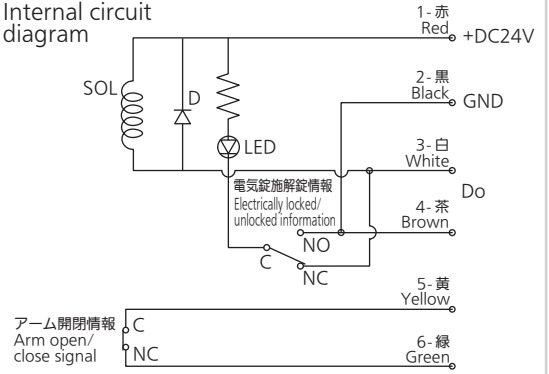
Internal circuit diagram

1-赤
Red
+DC24V

2-黒
Black
GND

3-白
White

Do

4-茶
Brown

SOL
D
LED

電気錠施解錠情報
Electrically locked/
unlocked information

NO
C
NC

5-黄
Yellow

6-緑
Green

アーム開閉情報
Arm open/
close signal
C
NC